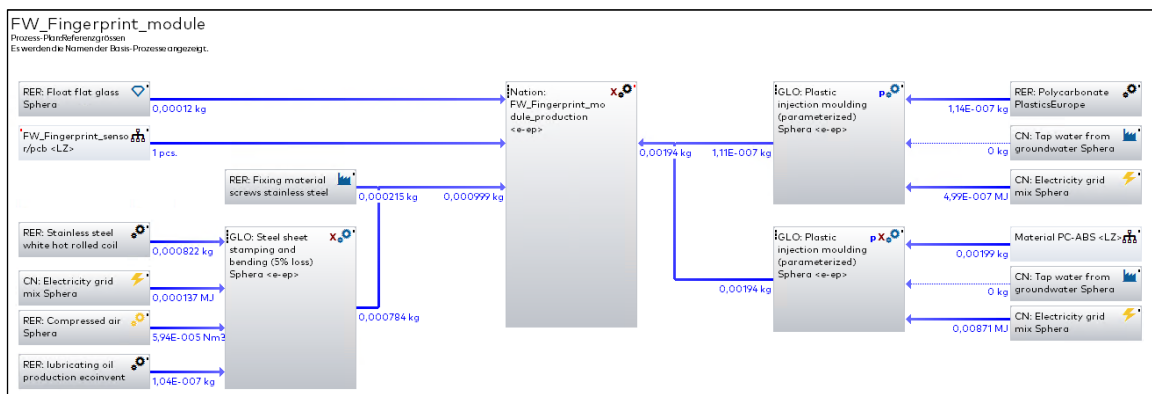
FW_Fingerprint_module
Prozess-Plan:Referenzgrössen
Es werden die Namen der Basis-Prozesse angezeigt.

RER: Float flat glass Sphera
0,00012 kg

FW_Fingerprint_sensor/pcb <LZ>
1 pcs.

RER: Fixing material screws stainless steel
0,000215 kg
0,000999 kg

Nation: FW_Fingerprint_module_production <e-ep>

RER: Stainless steel white hot rolled coil
0,000822 kg

CN: Electricity grid mix Sphera
0,000137 MJ

RER: Compressed air Sphera
5,94E-005 Nm3

RER: lubricating oil production ecoinvent
1,04E-007 kg

GLO: Steel sheet stamping and bending (5% loss) Sphera <e-ep>
0,000784 kg

0,00194 kg
1,11E-007 kg

GLO: Plastic injection moulding (parameterized) Sphera <e-ep>

RER: Polycarbonate PlasticsEurope
1,14E-007 kg

CN: Tap water from groundwater Sphera
0 kg

CN: Electricity grid mix Sphera
4,99E-007 MJ

0,00194 kg

GLO: Plastic injection moulding (parameterized) Sphera <e-ep>

Material PC-ABS <LZ>
0,00199 kg

CN: Tap water from groundwater Sphera
0 kg

CN: Electricity grid mix Sphera
0,00871 MJ